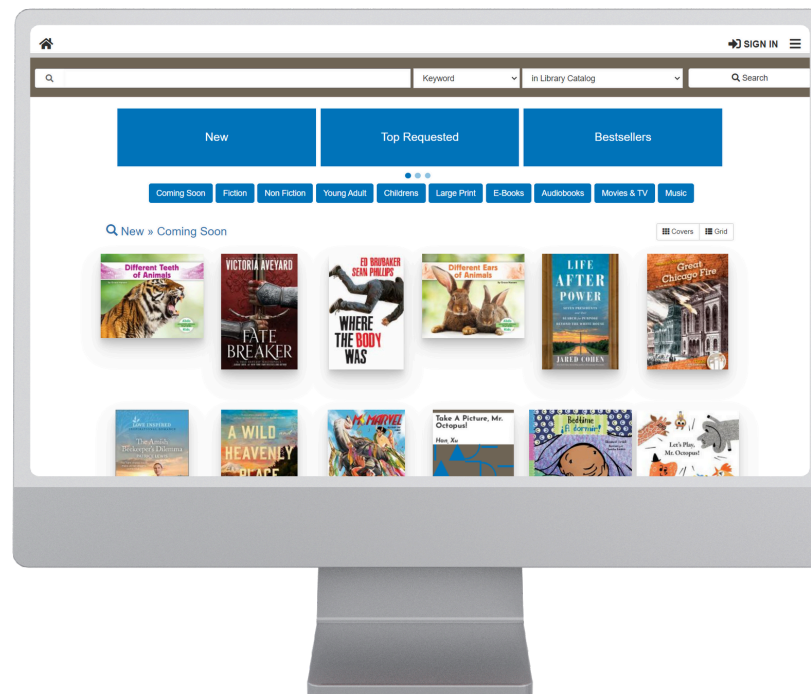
SIGN IN

Keyword
in Library Catalog
Search

New
Top Requested
Bestsellers

Coming Soon
Fiction
Non Fiction
Young Adult
Childrens
Large Print
E-Books
Audiobooks
Movies & TV
Music

New » Coming Soon

Covers
Grid

Different Teeth of Animals

VICTORIA AVEYARD
FATE BREAKER

ED BRUBAKER
SEAN PHILLIPS
WHERE THE BODY WAS

Different Ears of Animals

LIFE AFTER POWER
JARED COHEN

Great Chicago Fire

The Amish Beekeeper's Dilemma

A WILD HEAVENLY PLACE

MS. MARVEL

Take A Picture, Mr. Octopus!
Hon Xu

Bedtime ¡A dormir!

Let's Play, Mr. Octopus!